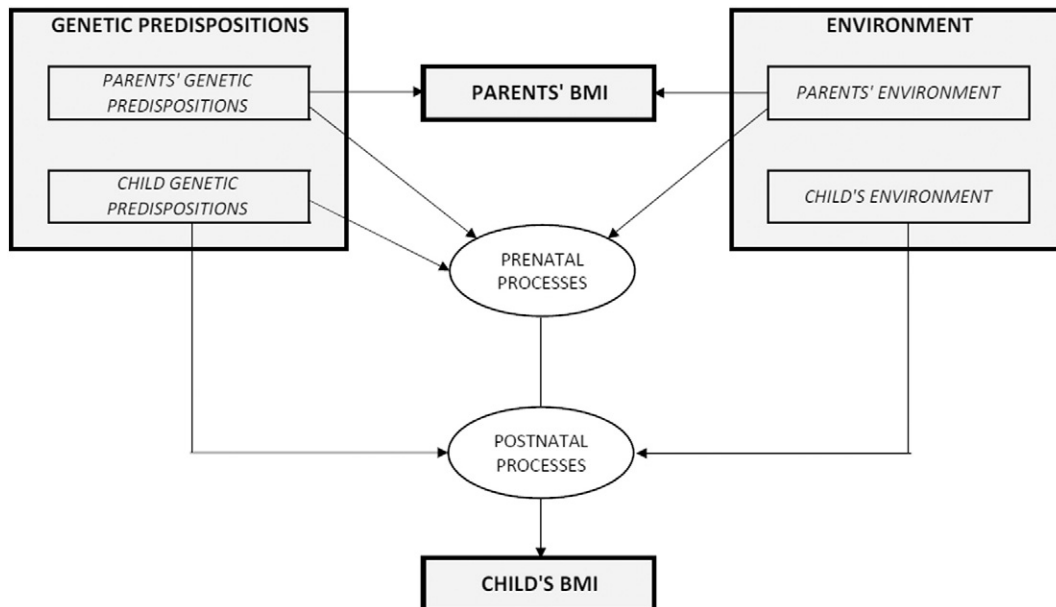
GENETIC PREDISPOSITIONS

PARENTS' GENETIC PREDISPOSITIONS

CHILD GENETIC PREDISPOSITIONS

PARENTS' BMI

ENVIRONMENT

PARENTS' ENVIRONMENT

CHILD'S ENVIRONMENT

PRENATAL PROCESSES

POSTNATAL PROCESSES

CHILD'S BMI